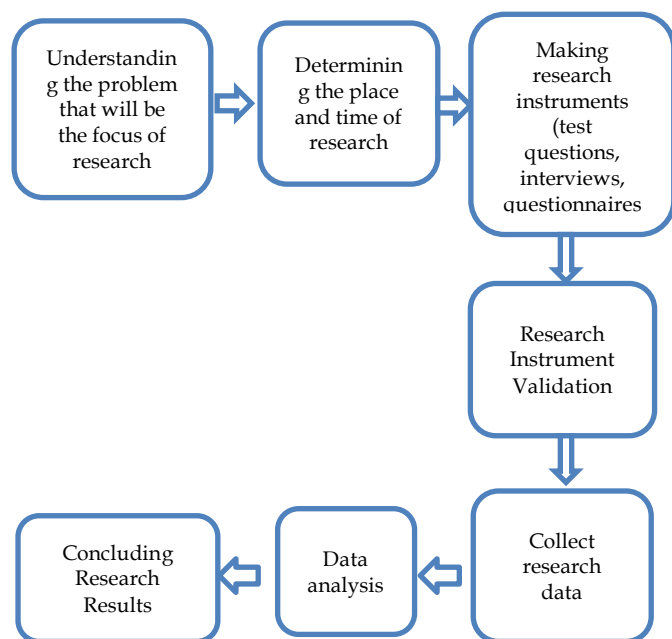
Understanding the problem that will be the focus of research

Determining the place and time of research

Making research instruments (test questions, interviews, questionnaires

Research Instrument Validation

Collect research data

Data analysis

Concluding Research Results